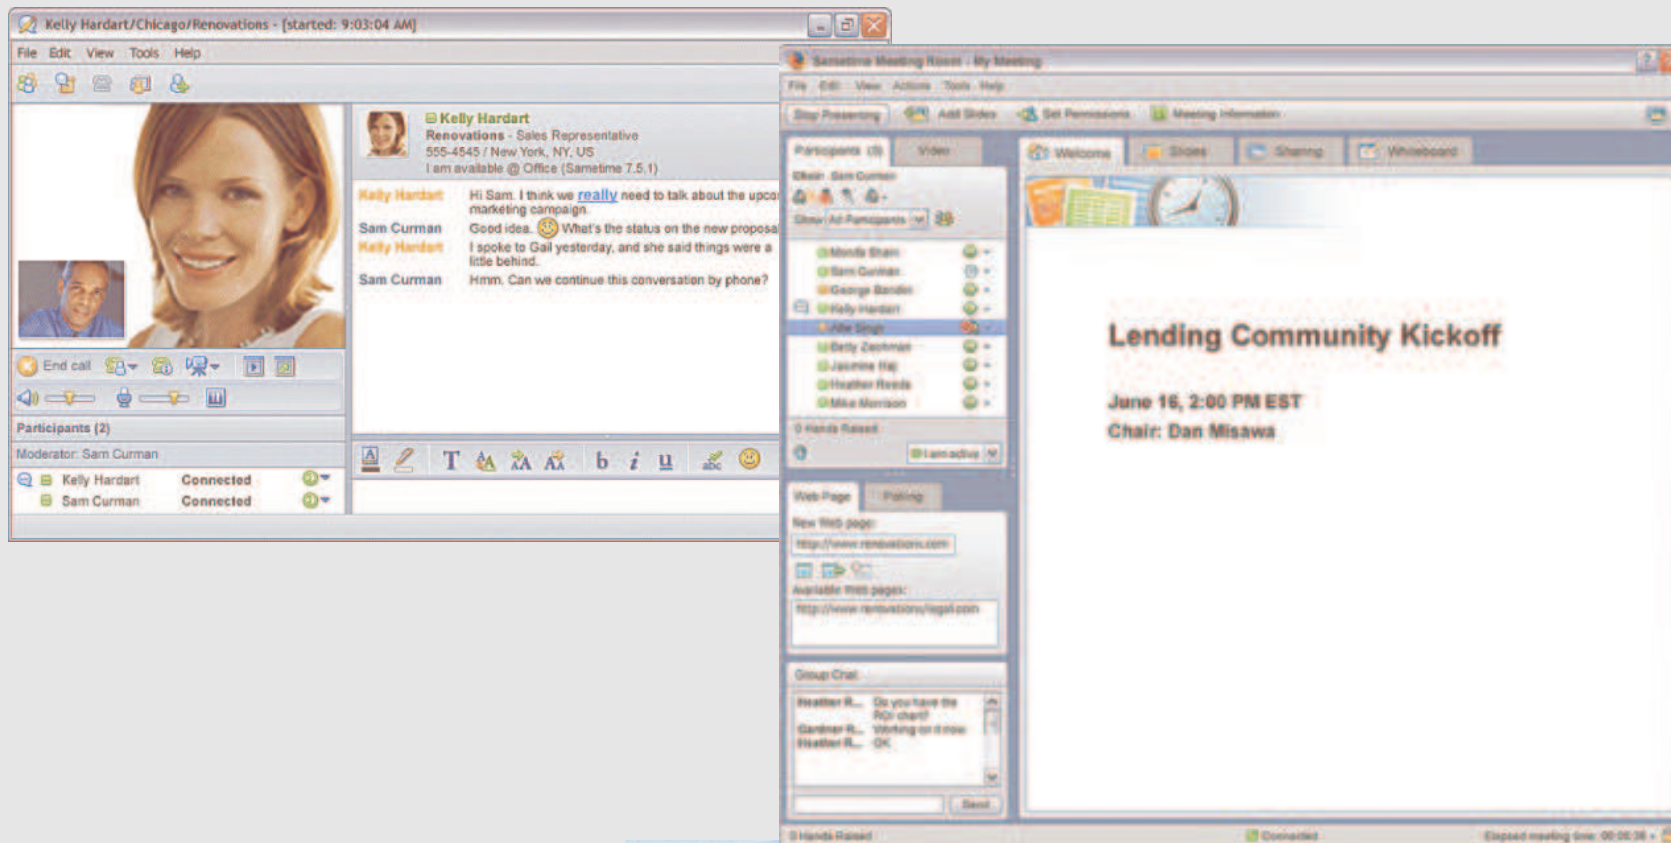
Kelly Hardart/Chicago/Renovations - [started: 9:03:04 AM]

File Edit View Tools Help

Kelly Hardart
Renovations - Sales Representative
555-4545 / New York, NY, US
I am available @ Office (Sametime 7.5.1)

Kelly Hardart Hi Sam. I think we really need to talk about the upco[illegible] marketing campaign.
Sam Curman Good idea. What's the status on the new proposa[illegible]
Kelly Hardart I spoke to Gail yesterday, and she said things were a little behind.
Sam Curman Hmm. Can we continue this conversation by phone?

End call

Participants (2)
Moderator: Sam Curman
Kelly Hardart Connected
Sam Curman Connected

Sametime Meeting Room - My Meeting
File Edit View Actions Tools Help
Stop Presenting Add Slides Set Permissions Meeting Information
Participants (9) Video
Welcome Slides Sharing Whiteboard
Chair: Sam Curman
Show: All Participants
Monda Shani
Sam Curman
George Bandin
Kelly Hardart
Allie Singh
Betty Zachman
Jasmine Raj
Heather Reeds
Mike Morrison
0 Hands Raised
I am active

Lending Community Kickoff
June 16, 2:00 PM EST
Chair: Dan Misawa

Web Page Polling
New Web page:
http://www.renovations.com
Available Web pages:
http://www.renovations/legal.com

Group Chat
Heather R... Do you have the ROI chart?
Gardner R... Working on it now
Heather R... OK
Send

0 Hands Raised Connected Elapsed meeting time: 00:08:38